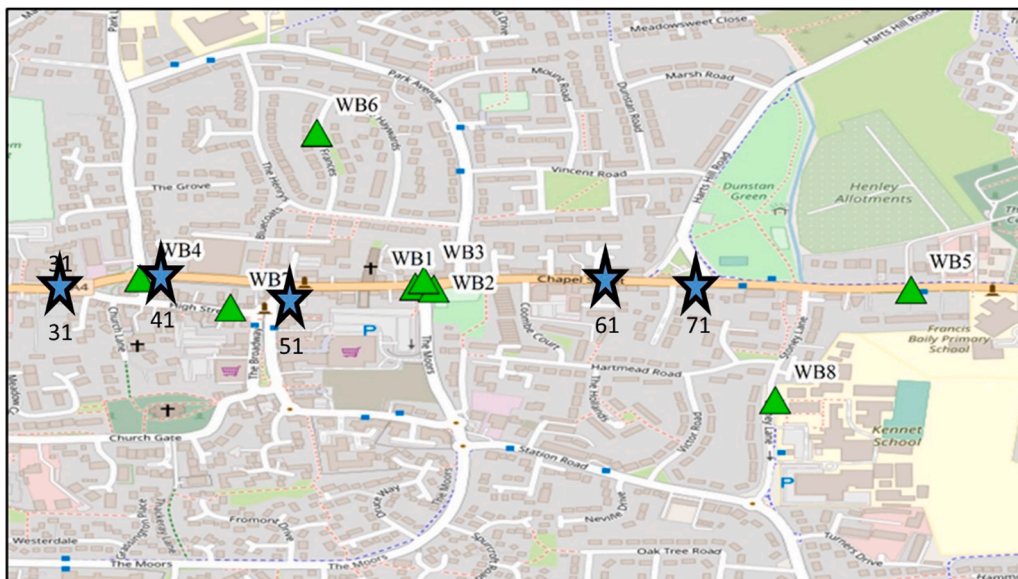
Meadowsweet Close
Harts Hill Road
Marsh Road
Park Avenue
Mount Road
Dunstan Road
WB6
Haywards
Frances
Vincent Road
Harts Hill Road
The Grove
The Henry
Bluecoats
Dunstan Green
Henley Allotments
31
WB4
WB7
WB1
WB3
WB2
WB5
Chapel Street
31
41
High Street
51
61
71
Church Lane
The Broadway
The Moors
Coombe Court
Francis Baily Primary School
Hartmead Road
The Hollands
Victor Road
Stoney Lane
WB8
Kennet School
Church Gate
Station Road
The Moors
Drury Way
Fromont Drive
Nevitte Drive
Westerdale
The Moors
Oak Tree Road
Turners Drive